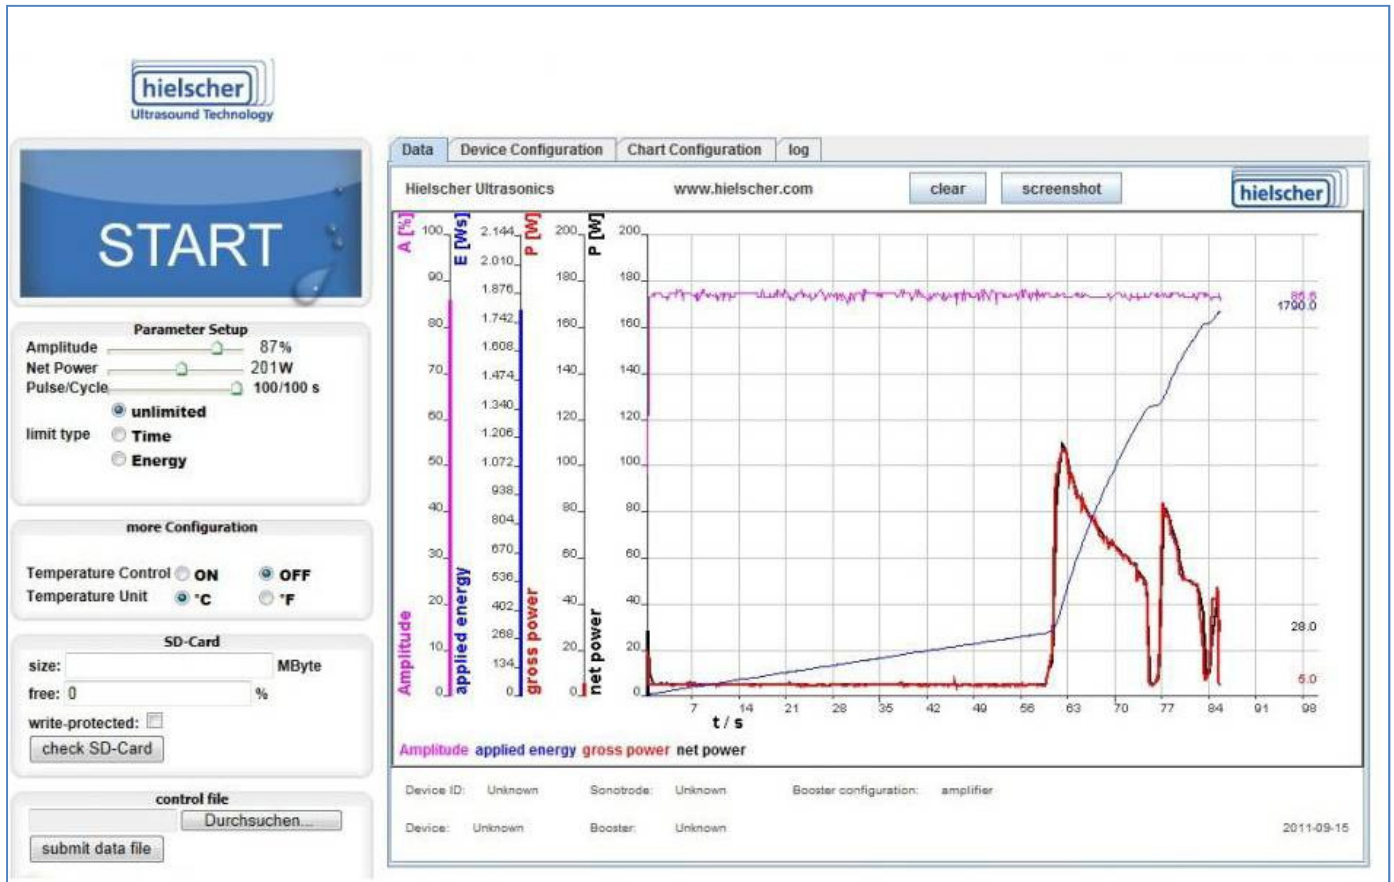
hielscher
Ultrasound Technology

START

Parameter Setup
Amplitude 87%
Net Power 201W
Pulse/Cycle 100/100 s
unlimited
limit type Time
Energy

more Configuration
Temperature Control ON OFF
Temperature Unit °C °F

SD-Card
size: MByte
free: 0 %
write-protected:
check SD-Card

control file
Durchsuchen...
submit data file

Data | Device Configuration | Chart Configuration | log

Hielscher Ultrasonics www.hielscher.com clear screenshot hielscher

A [%] 100 90 80 70 60 50 40 30 20 10 0 Amplitude
E [Ws] 2.144 2.010 1.876 1.742 1.608 1.474 1.340 1.206 1.072 938 804 670 536 402 268 134 0 applied energy
P [W] 200 180 160 140 120 100 80 60 40 20 0 gross power
P [W] 200 180 160 140 120 100 80 60 40 20 0 net power

86.6
1790.0
28.0
5.0

7 14 21 28 35 42 49 56 63 70 77 84 91 98
t / s

Amplitude applied energy gross power net power

Device ID: Unknown Sonotrode: Unknown Booster configuration: amplifier
Device: Unknown Booster: Unknown 2011-09-15